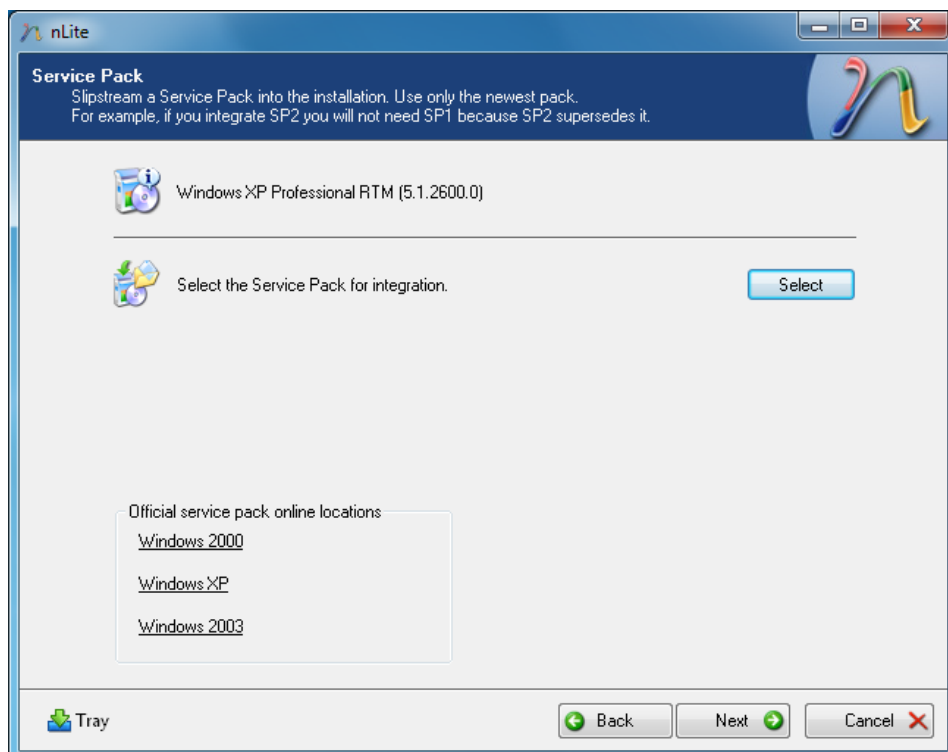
nLite

Service Pack
Slipstream a Service Pack into the installation. Use only the newest pack.
For example, if you integrate SP2 you will not need SP1 because SP2 supersedes it.

Windows XP Professional RTM (5.1.2600.0)

Select the Service Pack for integration.

Select

Official service pack online locations
Windows 2000
Windows XP
Windows 2003

Tray

Back

Next

Cancel